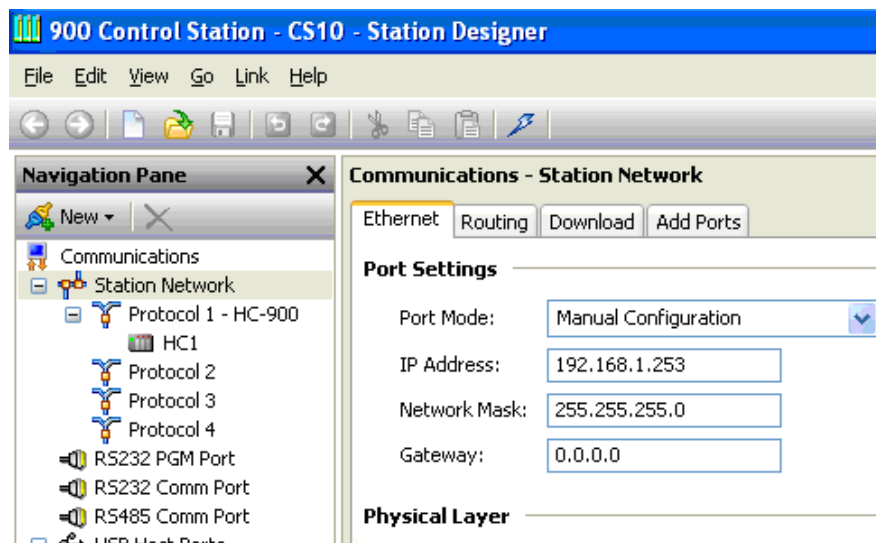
900 Control Station - CS10 - Station Designer

File Edit View Go Link Help

Navigation Pane

New

Communications
Station Network
Protocol 1 - HC-900
HC1
Protocol 2
Protocol 3
Protocol 4
RS232 PGM Port
RS232 Comm Port
RS485 Comm Port
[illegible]

Communications - Station Network

Ethernet | Routing | Download | Add Ports

Port Settings

Port Mode: Manual Configuration

IP Address: 192.168.1.253

Network Mask: 255.255.255.0

Gateway: 0.0.0.0

Physical Layer